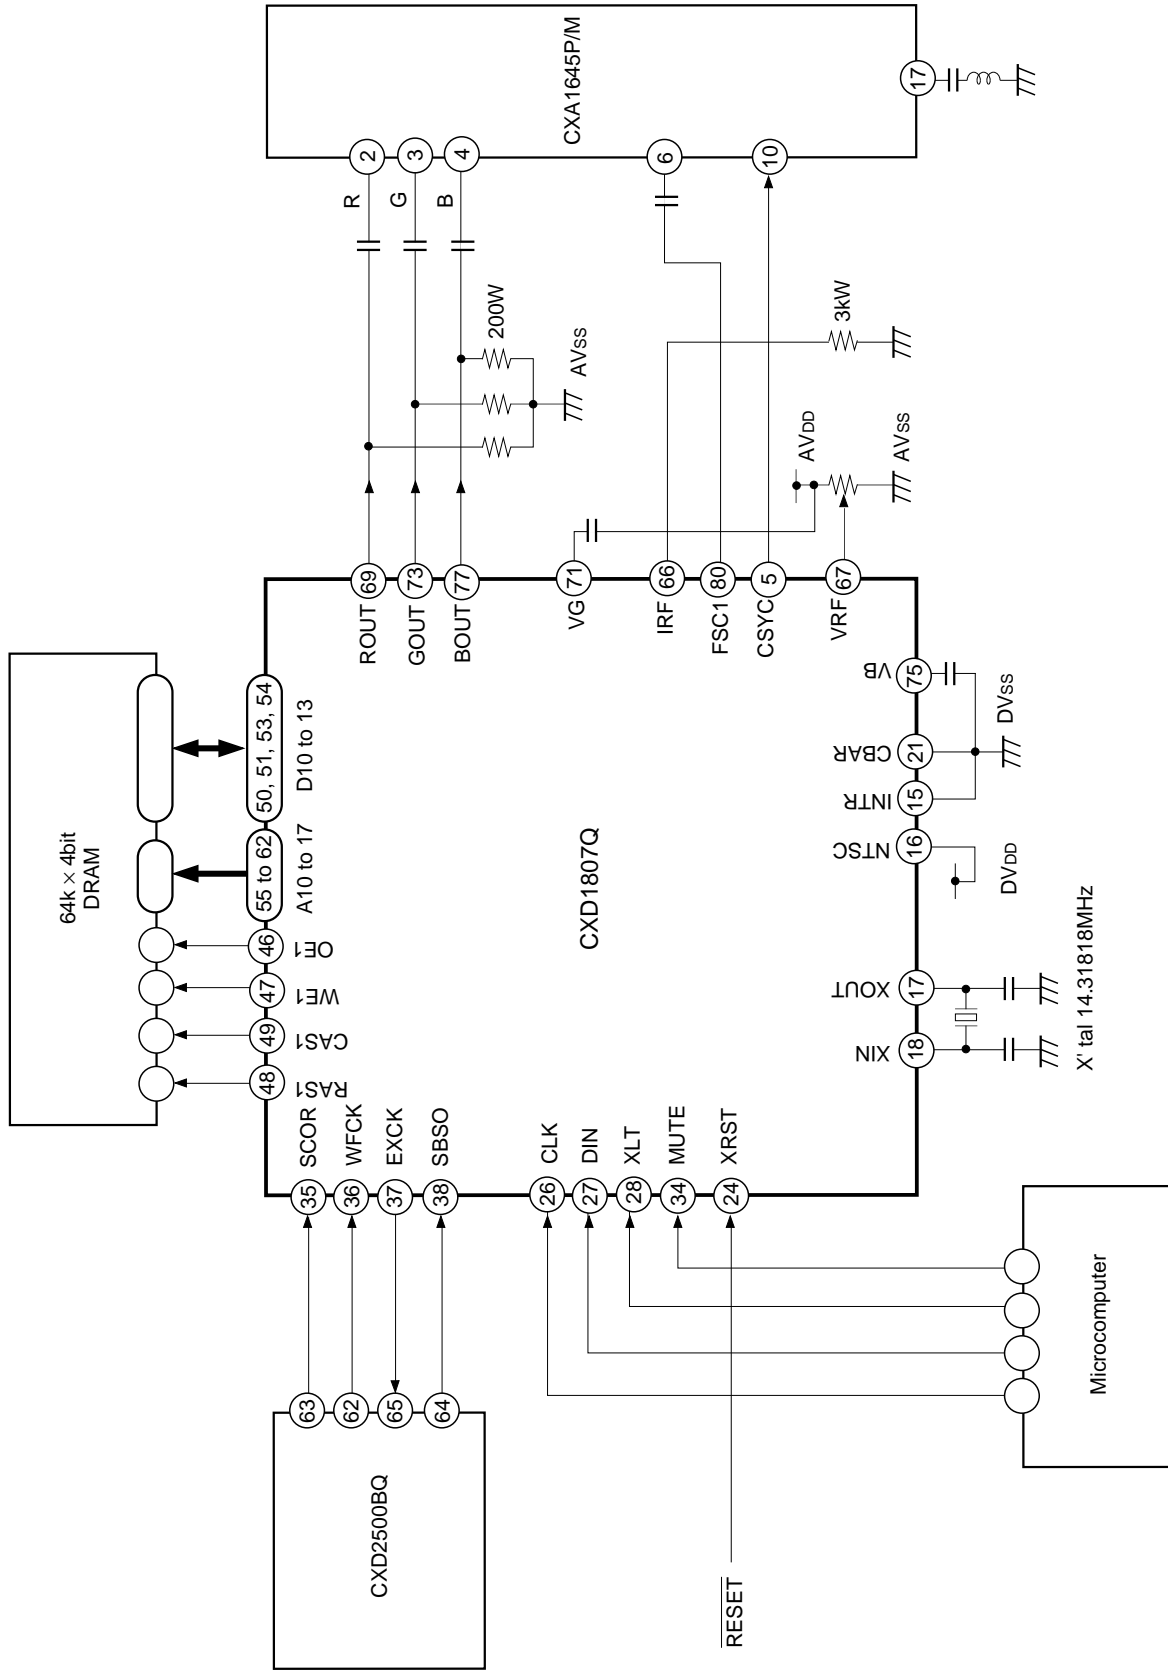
CXA1645P/M

17

2 3 4 6 10

R G B

200W

AVss

3kW

AVDD

AVss

ROUT 69
GOUT 73
BOUT 77
VG 71
IRF 66
FSC1 80
CSYC 5
VRF 67

VB 75
CBAR 21
INTR 15
NTSC 16

DVss

DVDD

64k × 4bit
DRAM

50, 51, 53, 54
D10 to 13

55 to 62
A10 to 17

CXD1807Q

46 OE1
47 WE1
49 CAS1
48 RAS1

XOUT 17
XIN 18

X' tal 14.31818MHz

SCOR 35
WFCK 36
EXCK 37
SBSO 38
CLK 26
DIN 27
XLT 28
MUTE 34
XRST 24

63 62 65 64

CXD2500BQ

Microcomputer

$\overline{\text{RESET}}$